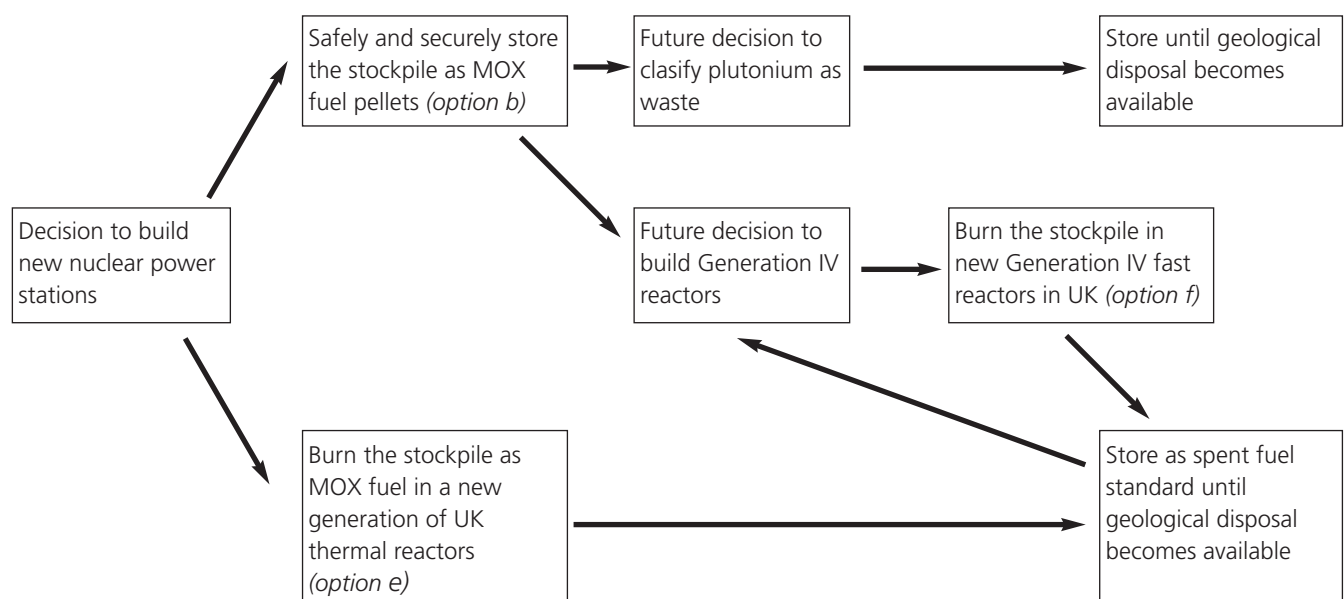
Decision to build new nuclear power stations

Safely and securely store the stockpile as MOX fuel pellets *(option b)*

Future decision to clasify plutonium as waste

Store until geological disposal becomes available

Future decision to build Generation IV reactors

Burn the stockpile in new Generation IV fast reactors in UK *(option f)*

Burn the stockpile as MOX fuel in a new generation of UK thermal reactors *(option e)*

Store as spent fuel standard until geological disposal becomes available